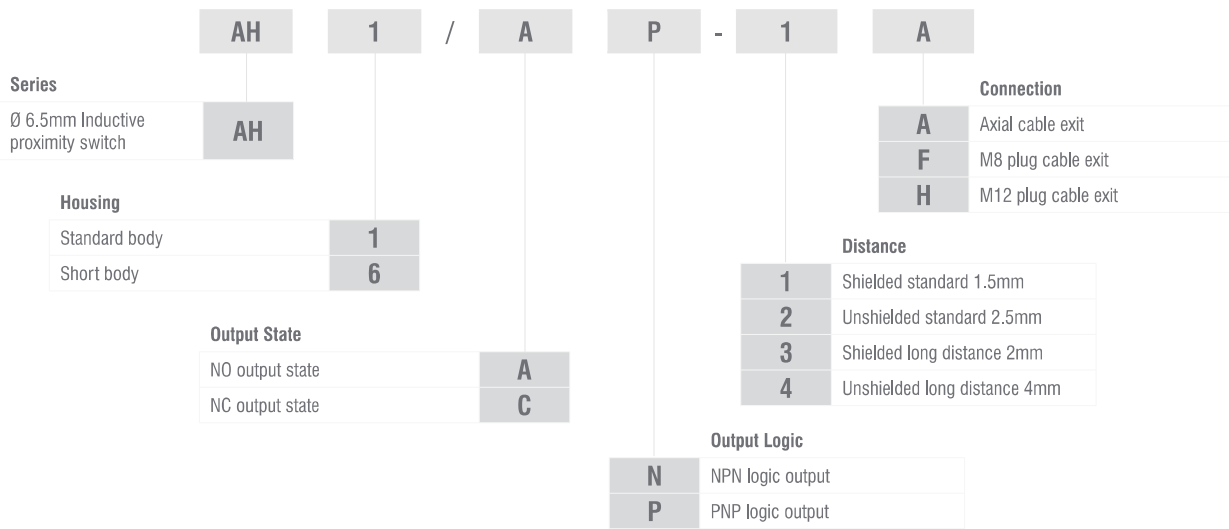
AH 1 / A P - 1 A

Series

| Ø 6.5mm Inductive proximity switch | AH |
|---|---|

Housing

| Standard body | 1 |
|---|---|
| Short body | 6 |

Output State

| NO output state | A |
|---|---|
| NC output state | C |

Output Logic

| N | NPN logic output |
|---|---|
| P | PNP logic output |

Distance

| 1 | Shielded standard 1.5mm |
|---|---|
| 2 | Unshielded standard 2.5mm |
| 3 | Shielded long distance 2mm |
| 4 | Unshielded long distance 4mm |

Connection

| A | Axial cable exit |
|---|---|
| F | M8 plug cable exit |
| H | M12 plug cable exit |